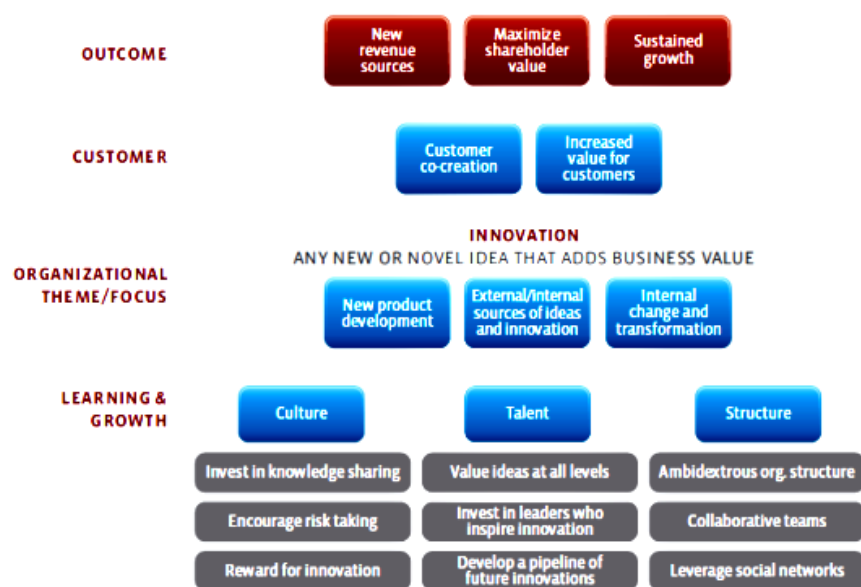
OUTCOME

New revenue sources

Maximize shareholder value

Sustained growth

CUSTOMER

Customer co-creation

Increased value for customers

INNOVATION
ANY NEW OR NOVEL IDEA THAT ADDS BUSINESS VALUE

ORGANIZATIONAL THEME/FOCUS

New product development

External/internal sources of ideas and innovation

Internal change and transformation

LEARNING & GROWTH

Culture

Talent

Structure

Invest in knowledge sharing

Value ideas at all levels

Ambidextrous org. structure

Encourage risk taking

Invest in leaders who inspire innovation

Collaborative teams

Reward for innovation

Develop a pipeline of future innovations

Leverage social networks